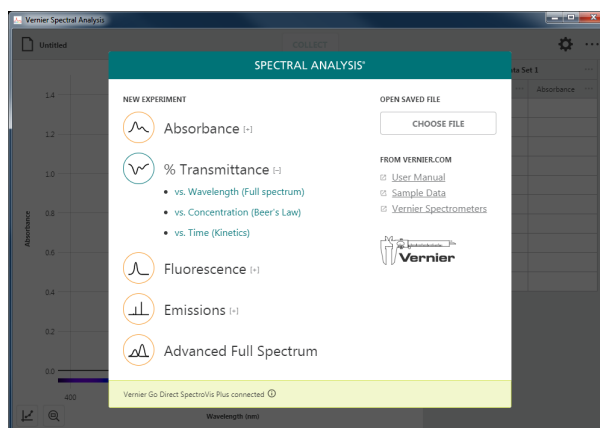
Vernier Spectral Analysis

Untitled

COLLECT

SPECTRAL ANALYSIS®

Data Set 1

Absorbance

NEW EXPERIMENT

Absorbance [+]

% Transmittance [-]

• vs. Wavelength (Full spectrum)

• vs. Concentration (Beer's Law)

• vs. Time (Kinetics)

Fluorescence [+]

Emissions [+]

Advanced Full Spectrum

OPEN SAVED FILE

CHOOSE FILE

FROM VERNIER.COM

User Manual

Sample Data

Vernier Spectrometers

Vernier

1.4

1.2

1.0

0.8

0.6

0.4

0.2

0.0

Absorbance

400

Wavelength (nm)

Vernier Go Direct SpectroVis Plus connected